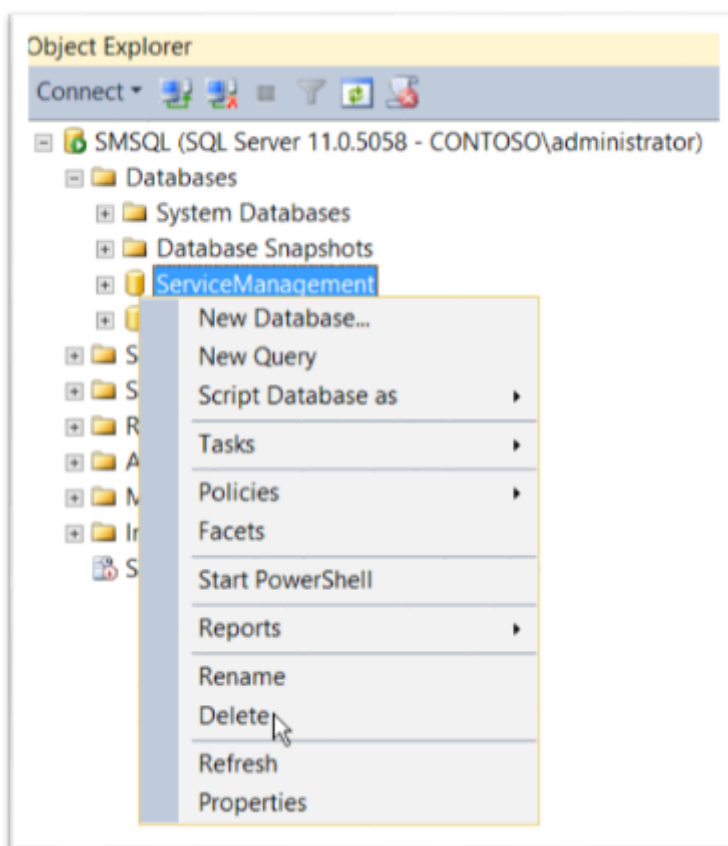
Object Explorer

Connect

SMSQL (SQL Server 11.0.5058 - CONTOSO\administrator)

Databases

System Databases

Database Snapshots

ServiceManagement

S

S

R

A

M

In

S

New Database...

New Query

Script Database as

Tasks

Policies

Facets

Start PowerShell

Reports

Rename

Delete

Refresh

Properties